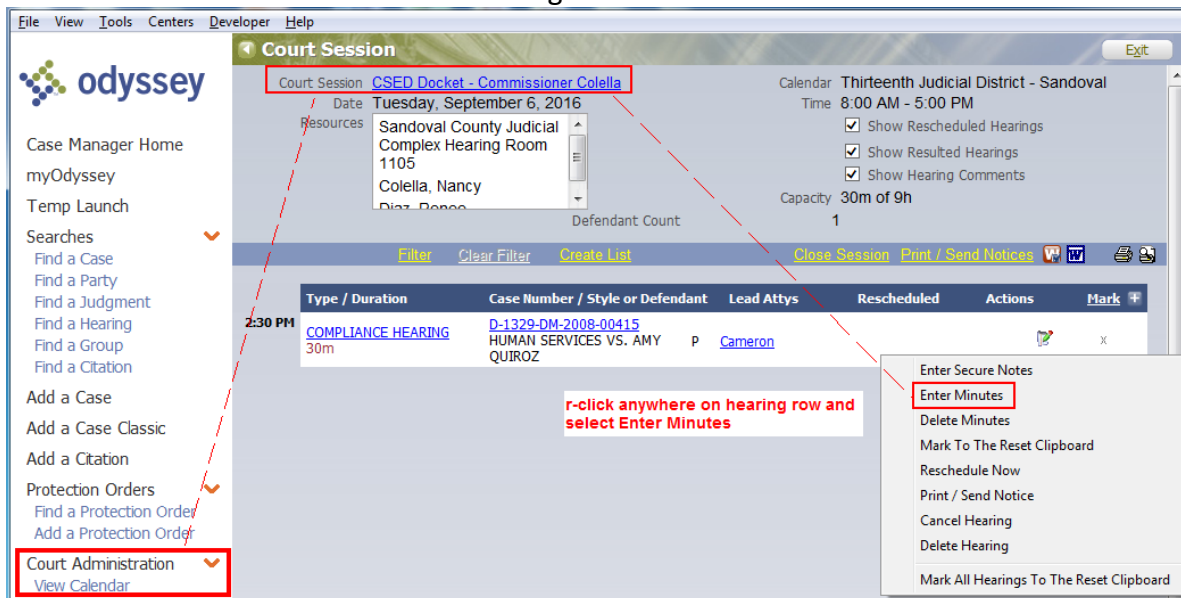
File View Tools Centers Developer Help

odyssey

Case Manager Home
myOdyssey
Temp Launch
Searches
Find a Case
Find a Party
Find a Judgment
Find a Hearing
Find a Group
Find a Citation
Add a Case
Add a Case Classic
Add a Citation
Protection Orders
Find a Protection Order
Add a Protection Order
Court Administration
View Calendar

Court Session
Exit

Court Session CSED Docket - Commissioner Colella
Date Tuesday, September 6, 2016
Resources Sandoval County Judicial Complex Hearing Room 1105
Colella, Nancy
Diaz, Renee
Defendant Count 1

Calendar Thirteenth Judicial District - Sandoval
Time 8:00 AM - 5:00 PM
Show Rescheduled Hearings
Show Resulted Hearings
Show Hearing Comments
Capacity 30m of 9h

Filter Clear Filter Create List Close Session Print / Send Notices

| | Type / Duration | Case Number / Style or Defendant | | Lead Attys | Rescheduled | Actions | Mark |
|---|---|---|---|---|---|---|---|
| 2:30 PM | COMPLIANCE HEARING 30m | D-1329-DM-2008-00415 HUMAN SERVICES VS. AMY QUIROZ | P | Cameron | | | x |

r-click anywhere on hearing row and select Enter Minutes

Enter Secure Notes
Enter Minutes
Delete Minutes
Mark To The Reset Clipboard
Reschedule Now
Print / Send Notice
Cancel Hearing
Delete Hearing
Mark All Hearings To The Reset Clipboard